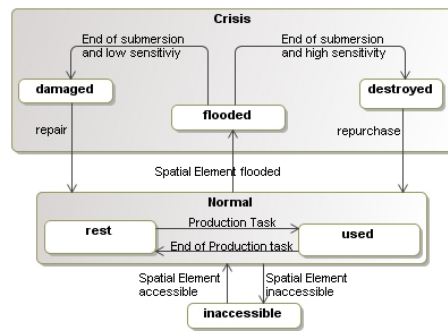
Crisis

End of submersion and low sensitiviy

End of submersion and high sensitivity

damaged

flooded

destroyed

repair

repurchase

Spatial Element flooded

Normal

rest

Production Task

used

End of Production task

Spatial Element accessible

Spatial Element inaccessible

inaccessible